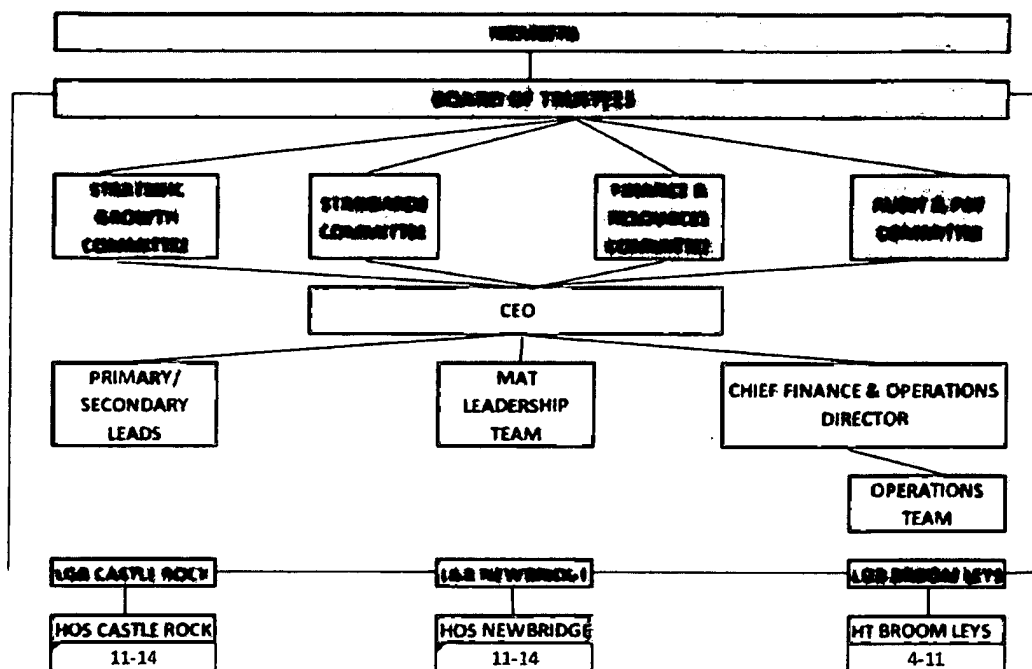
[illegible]

BOARD OF TRUSTEES

STRATEGIC GROWTH COMMITTEE

STANDARDS COMMITTEE

FINANCE & RESOURCES COMMITTEE

AUDIT & PAY COMMITTEE

CEO

PRIMARY/ SECONDARY LEADS

MAT LEADERSHIP TEAM

CHIEF FINANCE & OPERATIONS DIRECTOR

OPERATIONS TEAM

LGB CASTLE ROCK

LGB NEWBRIDGE

LGB BROOM LEYS

HOS CASTLE ROCK 11-14

HOS NEWBRIDGE 11-14

HT BROOM LEYS 4-11